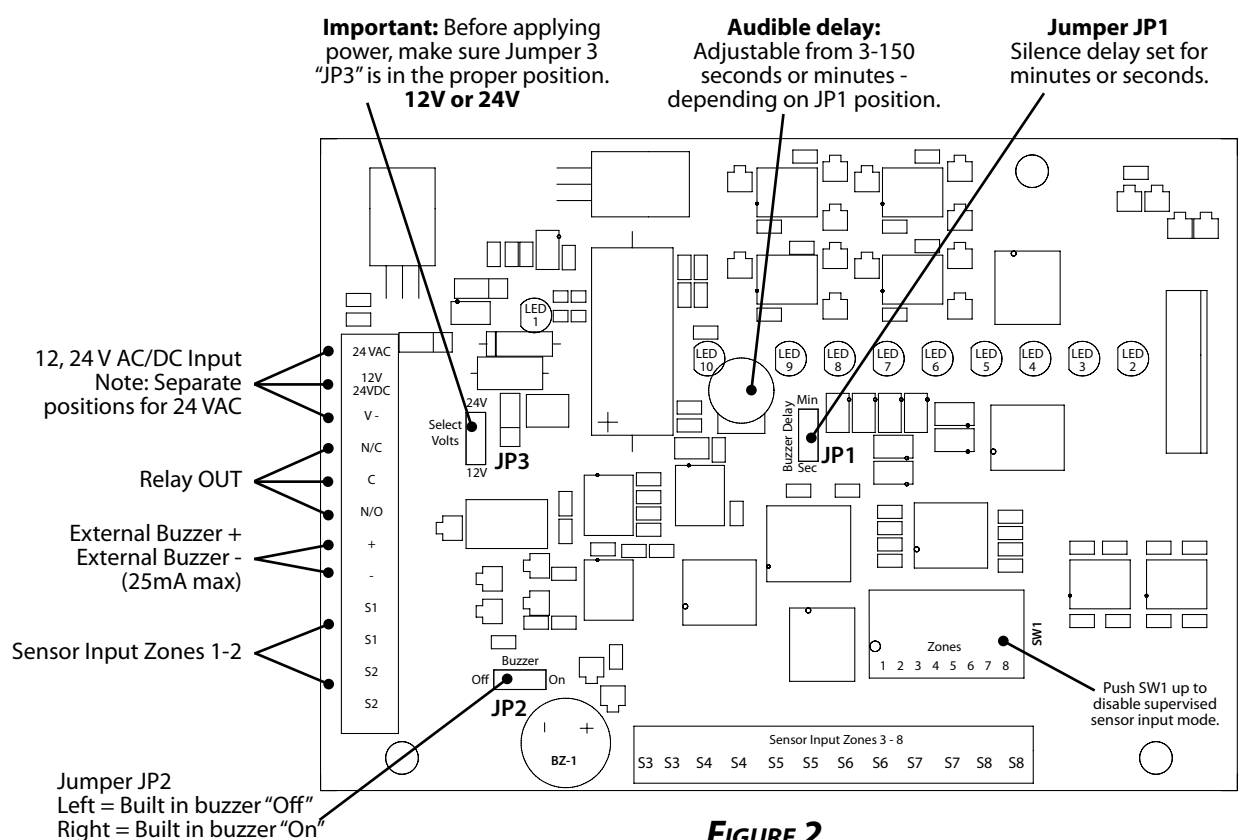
**Important:** Before applying power, make sure Jumper 3 "JP3" is in the proper position. **12V or 24V**

**Audible delay:** Adjustable from 3-150 seconds or minutes - depending on JP1 position.

**Jumper JP1** Silence delay set for minutes or seconds.

12, 24 V AC/DC Input
Note: Separate positions for 24 VAC

Relay OUT

External Buzzer +
External Buzzer -
(25mA max)

Sensor Input Zones 1-2

24 VAC
12V 24VDC
V -
N/C
C
N/O
+
-
S1
S1
S2
S2

LED 1

LED 10 LED 9 LED 8 LED 7 LED 6 LED 5 LED 4 LED 3 LED 2

Select Volts
24V
12V
JP3

Buzzer Delay
Min
Sec
JP1

Zones
1 2 3 4 5 6 7 8
SW1

Push SW1 up to disable supervised sensor input mode.

Buzzer
Off On
JP2

BZ-1

Sensor Input Zones 3 - 8
S3 S3 S4 S4 S5 S5 S6 S6 S7 S7 S8 S8

Jumper JP2
Left = Built in buzzer "Off"
Right = Built in buzzer "On"

FIGURE 2